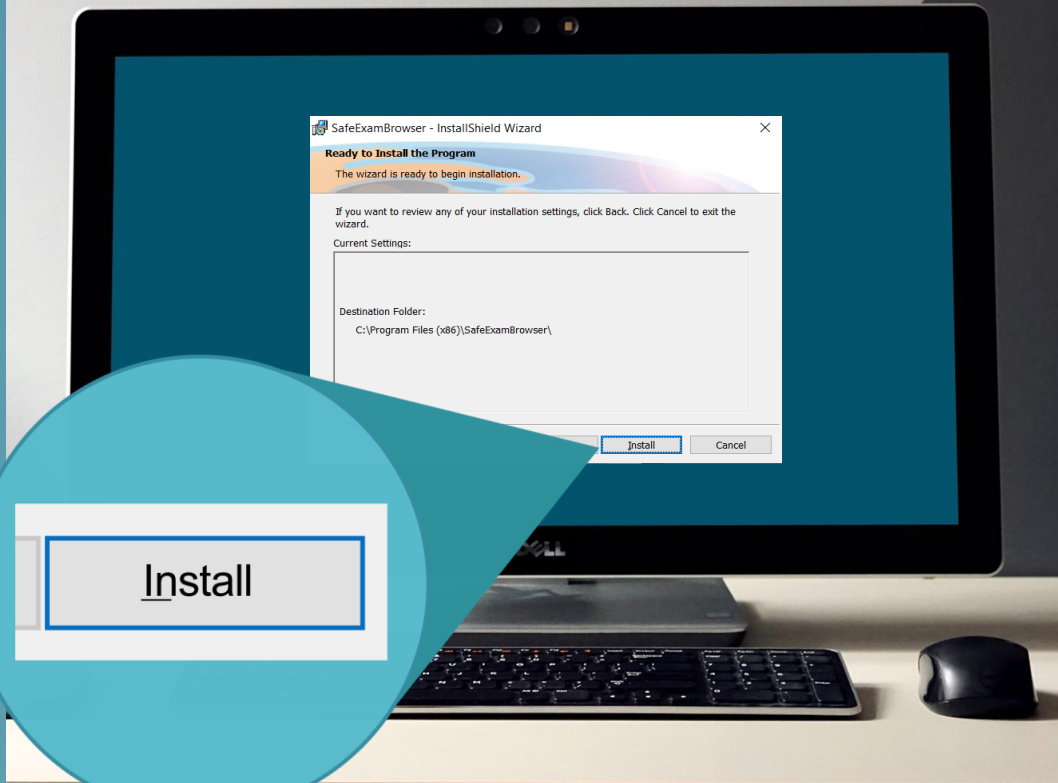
SafeExamBrowser - InstallShield Wizard

Ready to Install the Program

The wizard is ready to begin installation.

If you want to review any of your installation settings, click Back. Click Cancel to exit the wizard.

Current Settings:

Destination Folder:

C:\Program Files (x86)\SafeExamBrowser\

Install

Cancel

DELL

Install